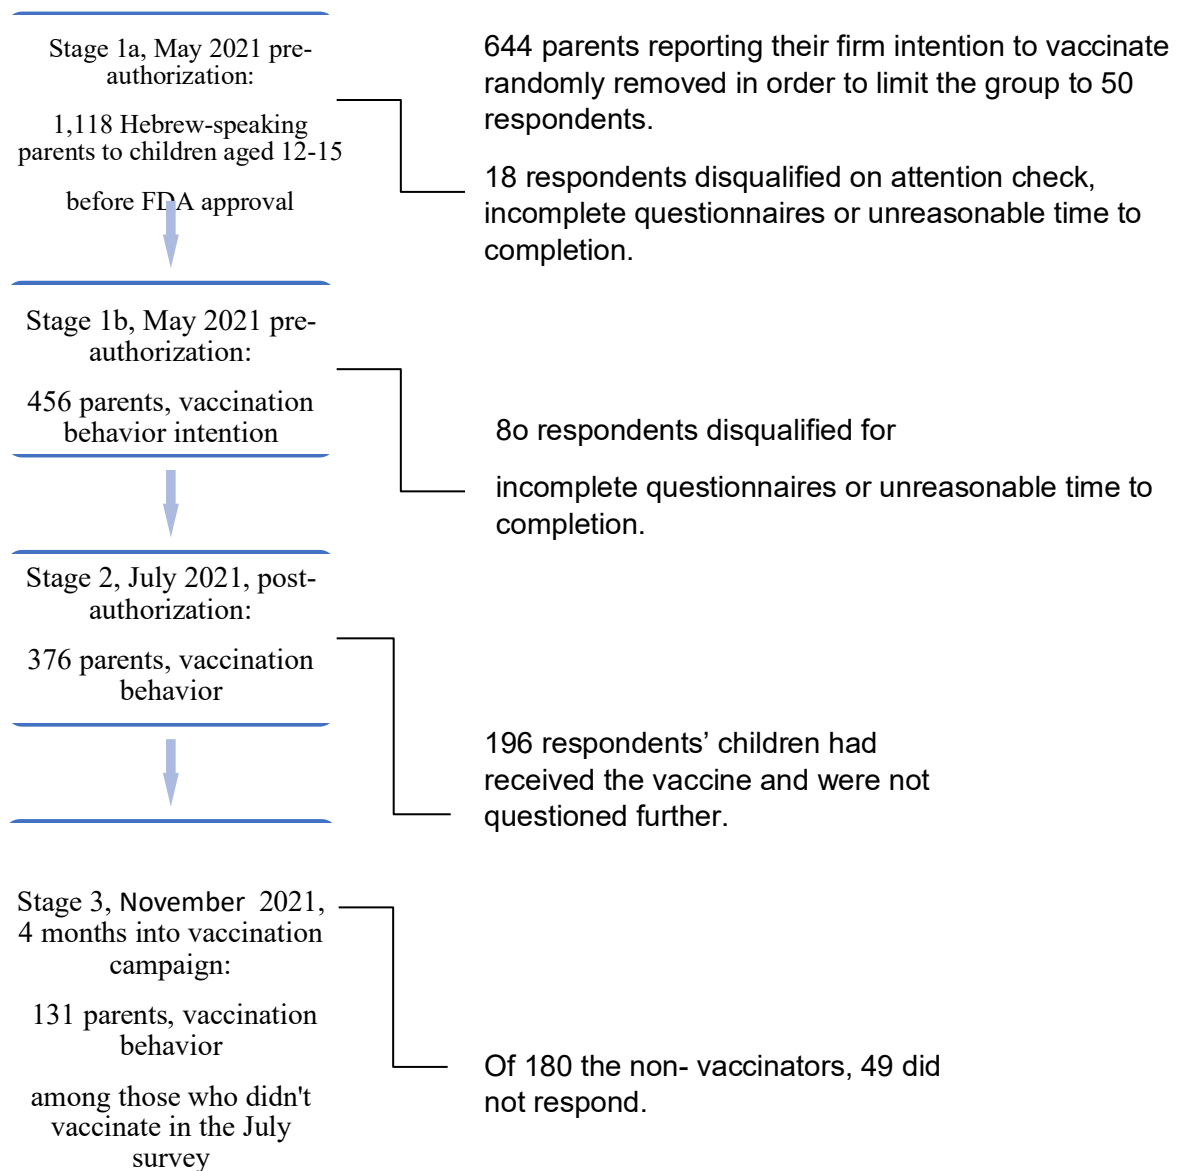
Stage 1a, May 2021 pre-authorization:

1,118 Hebrew-speaking parents to children aged 12-15

before FDA approval

644 parents reporting their firm intention to vaccinate randomly removed in order to limit the group to 50 respondents.

18 respondents disqualified on attention check, incomplete questionnaires or unreasonable time to completion.

Stage 1b, May 2021 pre-authorization:

456 parents, vaccination behavior intention

8o respondents disqualified for

incomplete questionnaires or unreasonable time to completion.

Stage 2, July 2021, post-authorization:

376 parents, vaccination behavior

196 respondents' children had received the vaccine and were not questioned further.

Stage 3, November 2021, 4 months into vaccination campaign:

131 parents, vaccination behavior

among those who didn't vaccinate in the July survey

Of 180 the non- vaccinators, 49 did not respond.